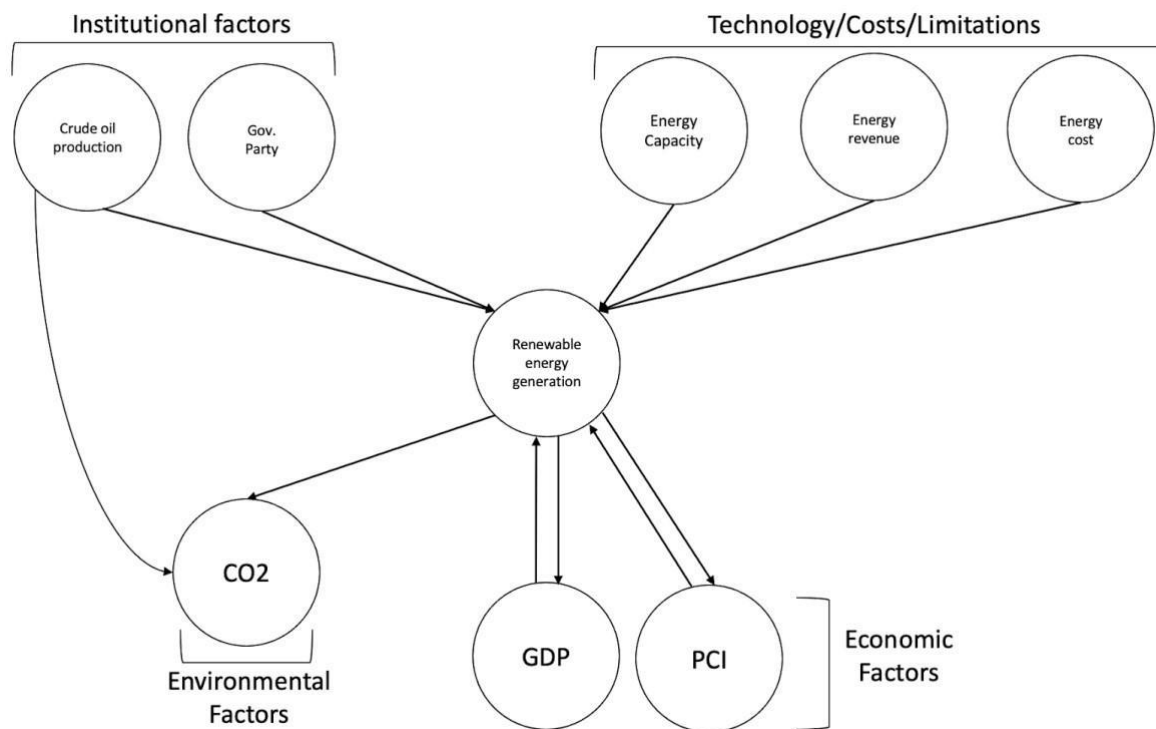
Institutional factors

Technology/Costs/Limitations

Crude oil production

Gov. Party

Energy Capacity

Energy revenue

Energy cost

Renewable energy generation

CO2

Environmental Factors

GDP

PCI

Economic Factors